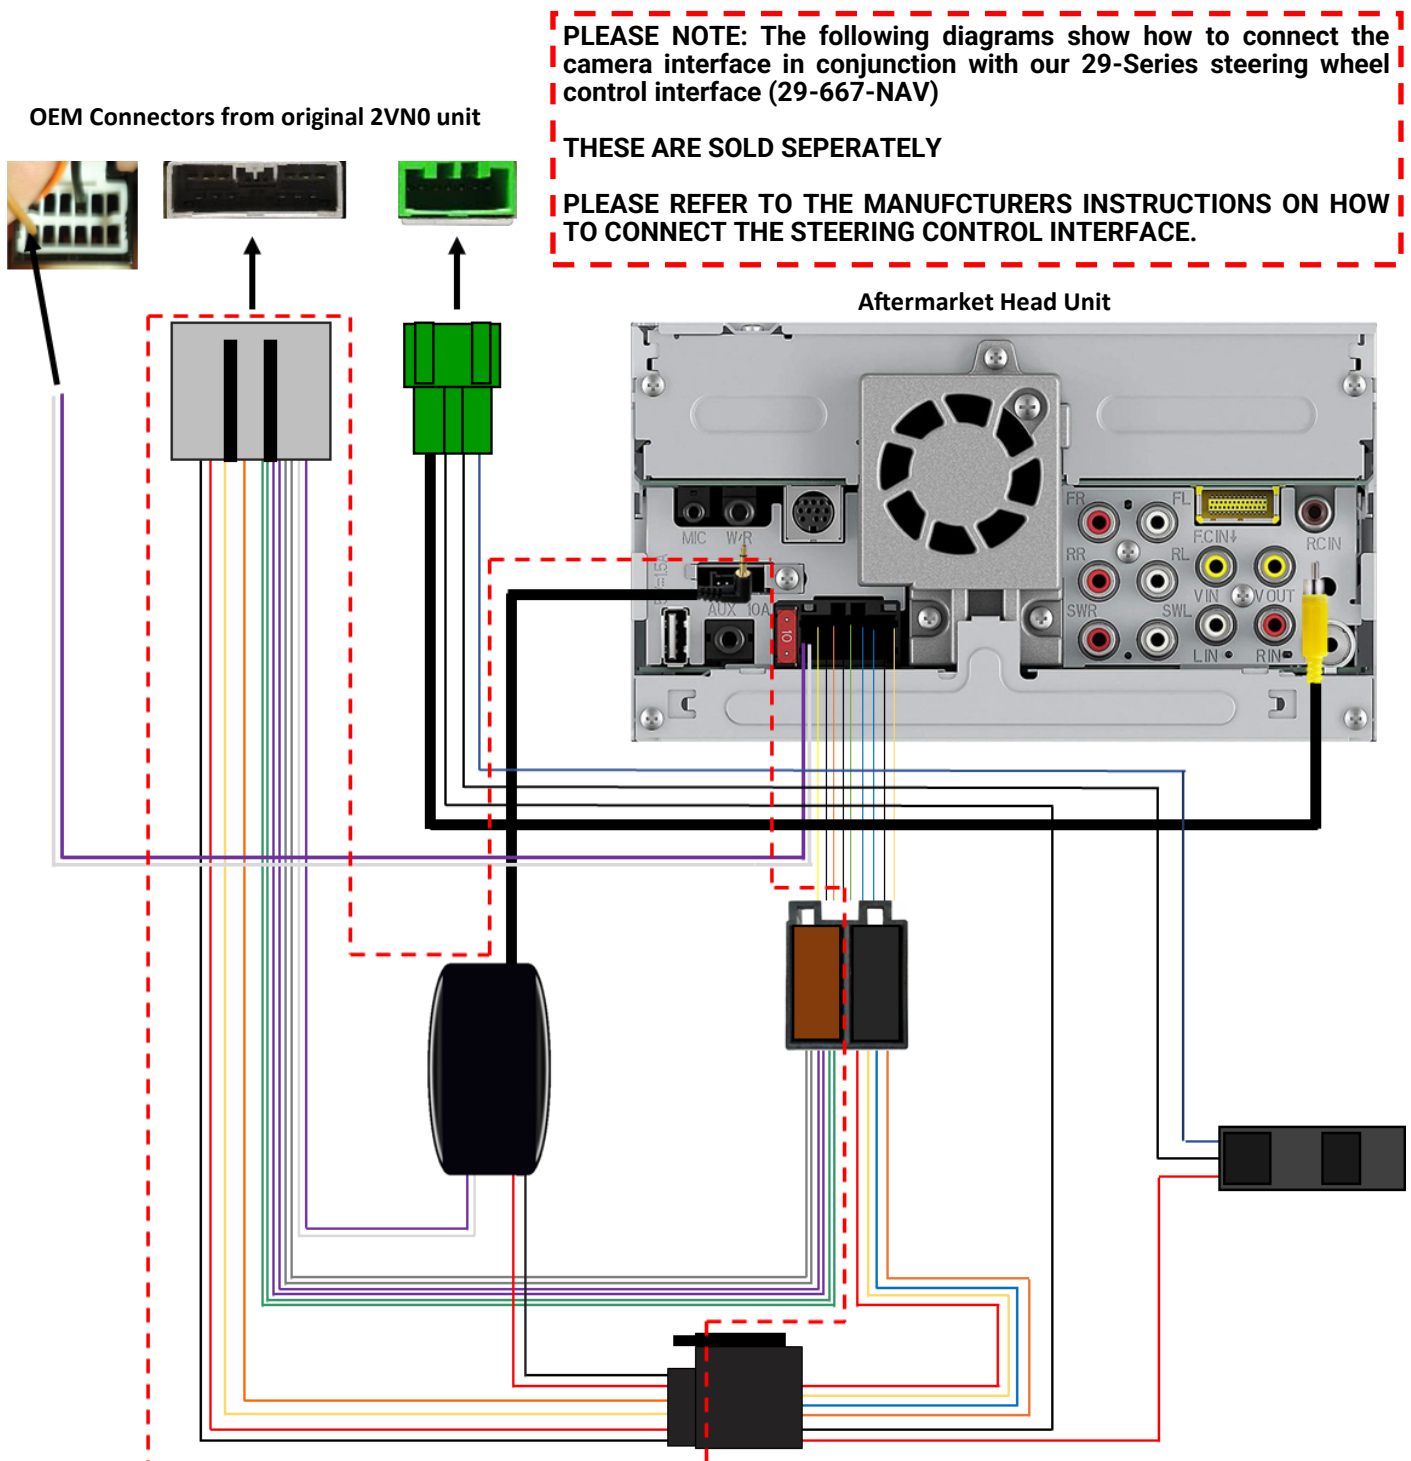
PLEASE NOTE: The following diagrams show how to connect the camera interface in conjunction with our 29-Series steering wheel control interface (29-667-NAV)

THESE ARE SOLD SEPERATELY

PLEASE REFER TO THE MANUFCTURERS INSTRUCTIONS ON HOW TO CONNECT THE STEERING CONTROL INTERFACE.

OEM Connectors from original 2VN0 unit

Aftermarket Head Unit

MIC W/R

AUX 10A

FR FL

RR RL

SWR SWL

F.CIN

V IN V OUT

L IN R IN

RC IN

10